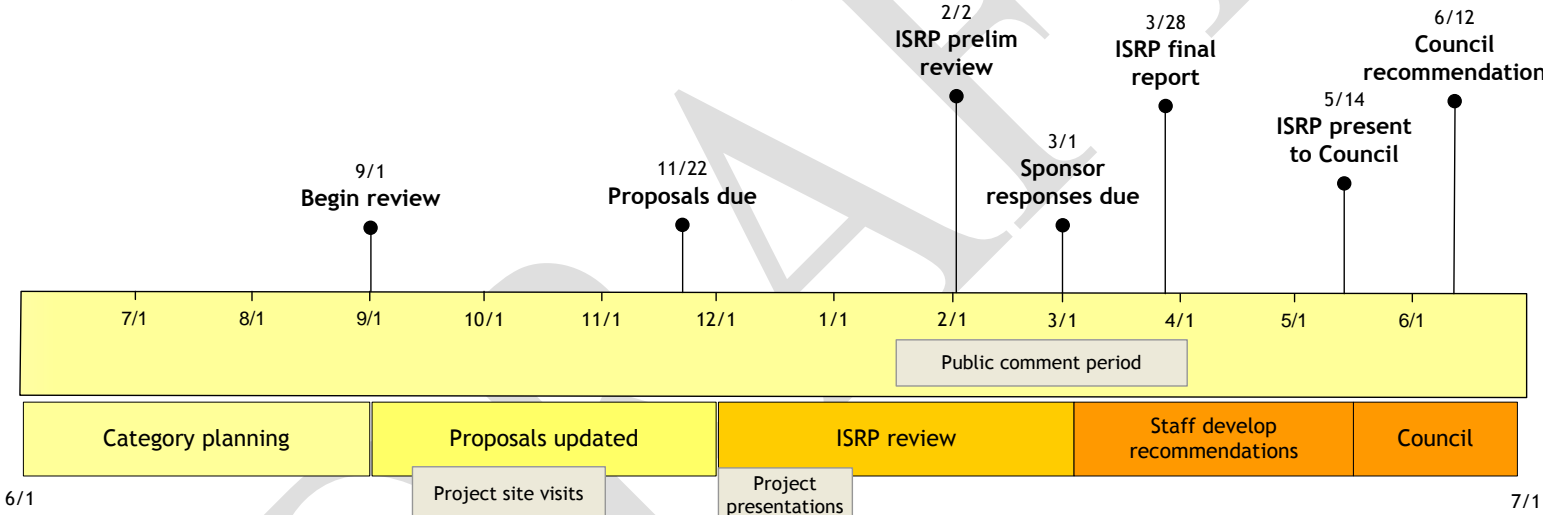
9/1
Begin review

11/22
Proposals due

2/2
ISRP prelim review

3/1
Sponsor responses due

3/28
ISRP final report

5/14
ISRP present to Council

6/12
Council recommendation

7/1 8/1 9/1 10/1 11/1 12/1 1/1 2/1 3/1 4/1 5/1 6/1

Public comment period

Category planning

Proposals updated

ISRP review

Staff develop recommendations

Council

Project site visits

Project presentations

6/1

7/1